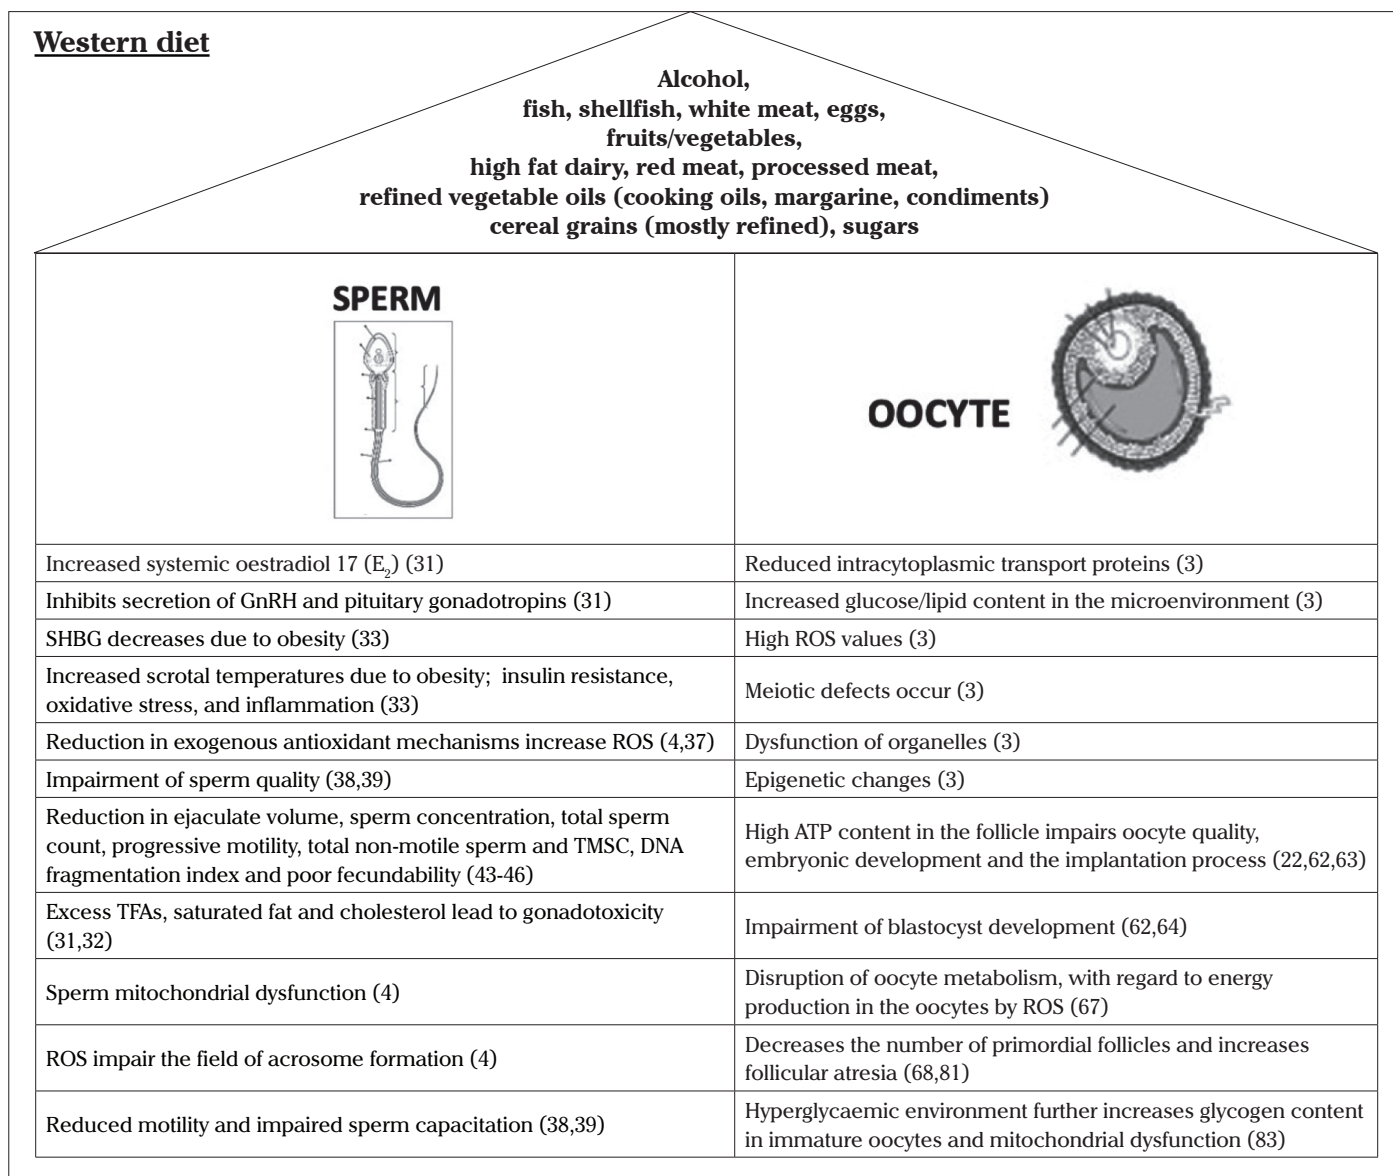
**Western diet**

**Alcohol,
fish, shellfish, white meat, eggs,
fruits/vegetables,
high fat dairy, red meat, processed meat,
refined vegetable oils (cooking oils, margarine, condiments)
cereal grains (mostly refined), sugars**

| SPERM | OOCYTE |
|---|---|
| Increased systemic oestradiol 17 ($E_2$) (31) | Reduced intracytoplasmic transport proteins (3) |
| Inhibits secretion of GnRH and pituitary gonadotropins (31) | Increased glucose/lipid content in the microenvironment (3) |
| SHBG decreases due to obesity (33) | High ROS values (3) |
| Increased scrotal temperatures due to obesity; insulin resistance, oxidative stress, and inflammation (33) | Meiotic defects occur (3) |
| Reduction in exogenous antioxidant mechanisms increase ROS (4,37) | Dysfunction of organelles (3) |
| Impairment of sperm quality (38,39) | Epigenetic changes (3) |
| Reduction in ejaculate volume, sperm concentration, total sperm count, progressive motility, total non-motile sperm and TMSC, DNA fragmentation index and poor fecundability (43-46) | High ATP content in the follicle impairs oocyte quality, embryonic development and the implantation process (22,62,63) |
| Excess TFAs, saturated fat and cholesterol lead to gonadotoxicity (31,32) | Impairment of blastocyst development (62,64) |
| Sperm mitochondrial dysfunction (4) | Disruption of oocyte metabolism, with regard to energy production in the oocytes by ROS (67) |
| ROS impair the field of acrosome formation (4) | Decreases the number of primordial follicles and increases follicular atresia (68,81) |
| Reduced motility and impaired sperm capacitation (38,39) | Hyperglycaemic environment further increases glycogen content in immature oocytes and mitochondrial dysfunction (83) |